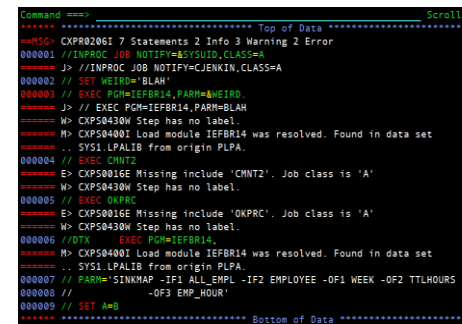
Command ===> Scroll
****** ******************************** Top of Data ********************************
==MSG> CXPR0206I 7 Statements 2 Info 3 Warning 2 Error
000001 //INPROC JOB NOTIFY=&SYSUID,CLASS=A
====== J> //INPROC JOB NOTIFY=CJENKIN,CLASS=A
000002 // SET WEIRD='BLAH'
000003 // EXEC PGM=IEFBR14,PARM=&WEIRD.
====== J> // EXEC PGM=IEFBR14,PARM=BLAH
====== W> CXPS0430W Step has no label.
====== M> CXPS0400I Load module IEFBR14 was resolved. Found in data set
====== .. SYS1.LPALIB from origin PLPA.
000004 // EXEC CMNT2
====== E> CXPS0016E Missing include 'CMNT2'. Job class is 'A'
====== W> CXPS0430W Step has no label.
000005 // EXEC OKPRC
====== E> CXPS0016E Missing include 'OKPRC'. Job class is 'A'
====== W> CXPS0430W Step has no label.
000006 //DTX EXEC PGM=IEFBR14,
====== M> CXPS0400I Load module IEFBR14 was resolved. Found in data set
====== .. SYS1.LPALIB from origin PLPA.
000007 // PARM='SINKMAP -IF1 ALL_EMPL -IF2 EMPLOYEE -OF1 WEEK -OF2 TTLHOURS
000008 // -OF3 EMP_HOUR'
000009 // SET A=B
****** ******************************* Bottom of Data ******************************